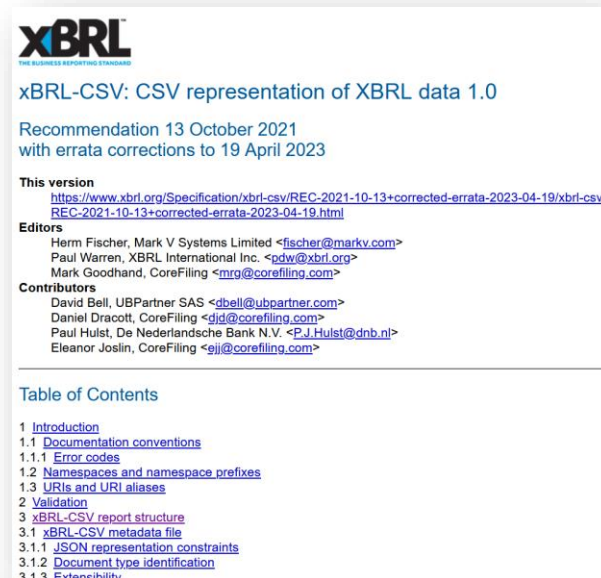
XBRL
THE BUSINESS REPORTING STANDARD

xBRL-CSV: CSV representation of XBRL data 1.0

Recommendation 13 October 2021
with errata corrections to 19 April 2023

This version
https://www.xbrl.org/Specification/xbrl-csv/REC-2021-10-13+corrected-errata-2023-04-19/xbrl-csv-REC-2021-10-13+corrected-errata-2023-04-19.html
Editors
Herm Fischer, Mark V Systems Limited <fischer@markv.com>
Paul Warren, XBRL International Inc. <pdw@xbrl.org>
Mark Goodhand, CoreFiling <mrg@corefiling.com>
Contributors
David Bell, UBPartner SAS <dbell@ubpartner.com>
Daniel Dracott, CoreFiling <djd@corefiling.com>
Paul Hulst, De Nederlandsche Bank N.V. <P.J.Hulst@dnb.nl>
Eleanor Joslin, CoreFiling <ejj@corefiling.com>

Table of Contents

1 Introduction
1.1 Documentation conventions
1.1.1 Error codes
1.2 Namespaces and namespace prefixes
1.3 URIs and URI aliases
2 Validation
3 xBRL-CSV report structure
3.1 xBRL-CSV metadata file
3.1.1 JSON representation constraints
3.1.2 Document type identification
3.1.3 Extensibility